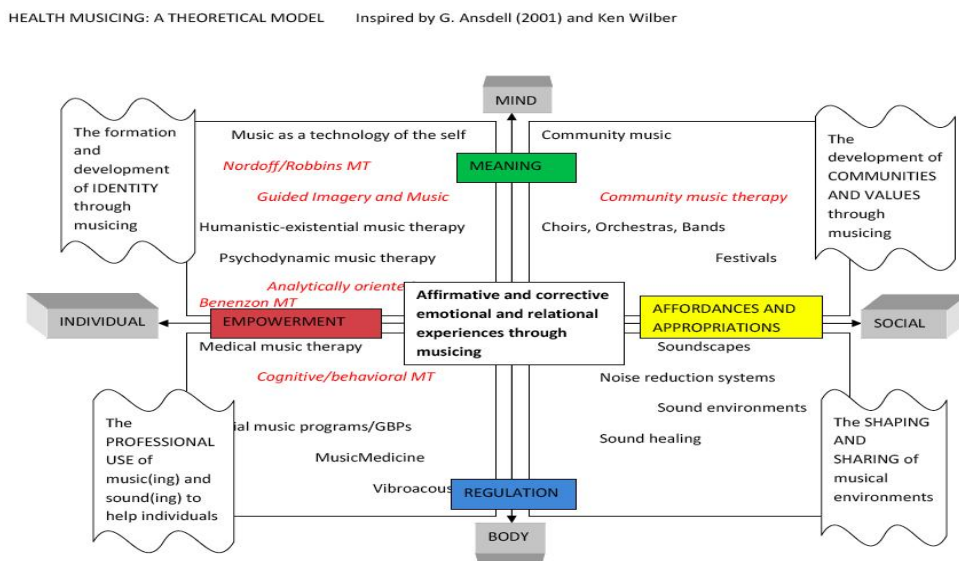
HEALTH MUSICING: A THEORETICAL MODEL Inspired by G. Ansdell (2001) and Ken Wilber

MIND

The formation and development of IDENTITY through musicing

Music as a technology of the self

Nordoff/Robbins MT

Guided Imagery and Music

Humanistic-existential music therapy

Psychodynamic music therapy

Analytically oriente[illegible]

Benenzon MT

MEANING

Community music

Community music therapy

Choirs, Orchestras, Bands

Festivals

The development of COMMUNITIES AND VALUES through musicing

INDIVIDUAL

EMPOWERMENT

Affirmative and corrective emotional and relational experiences through musicing

AFFORDANCES AND APPROPRIATIONS

SOCIAL

Medical music therapy

Cognitive/behavioral MT

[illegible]ial music programs/GBPs

MusicMedicine

Vibroacous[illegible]

REGULATION

Soundscapes

Noise reduction systems

Sound environments

Sound healing

The PROFESSIONAL USE of music(ing) and sound(ing) to help individuals

The SHAPING AND SHARING of musical environments

BODY